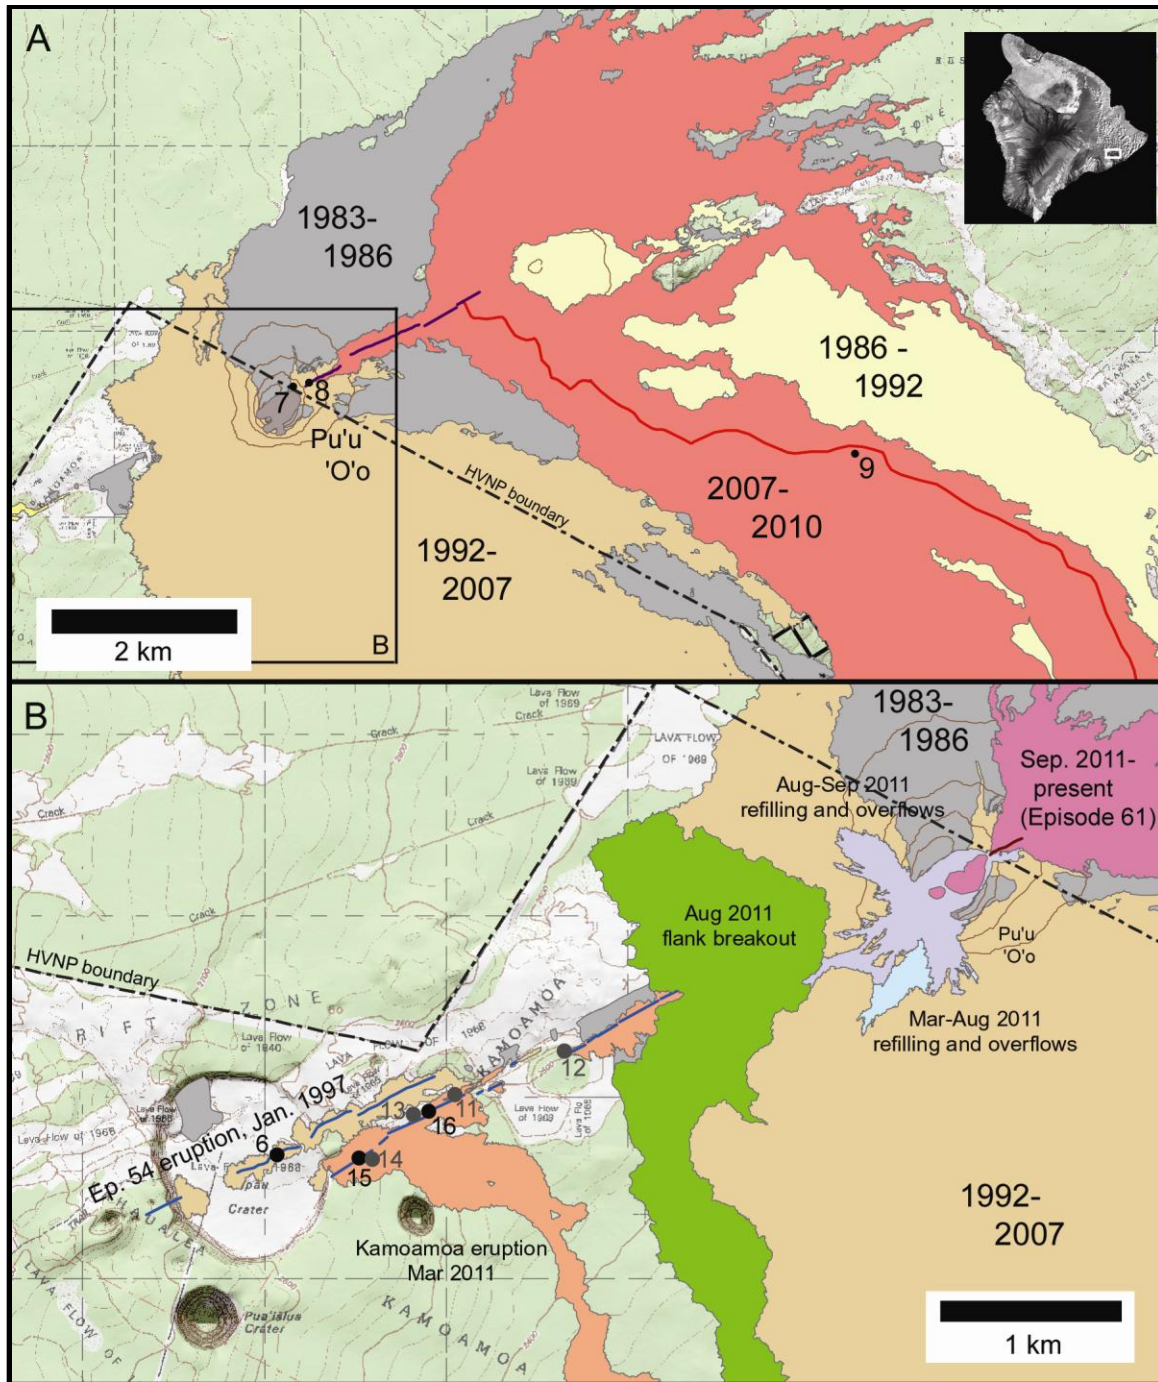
A

1983-
1986

1986 -
1992

7 8

Pu'u
'O'o

9

HVNP boundary

2007-
2010

1992-
2007

2 km

B

B

1983-
1986

Sep. 2011-
present
(Episode 61)

Aug-Sep 2011
refilling and overflows

Aug 2011
flank breakout

Pu'u
'O'o

Mar-Aug 2011
refilling and overflows

HVNP boundary

Z O N E

R I F T

KAMOAMOA

Lava Flow of 1969

Crack

LAVA FLOW OF 1969

Lava Flow of 1969

Crack

Crack

Crack

Lava Flow of 1840

Lava Flow of 1968

Ep. 54 eruption, Jan. 1997

6

13

11

16

12

15

14

Lava Flow of 1968

Lava Flow of 1968

Crater

Kamoamoa eruption
Mar 2011

1992-
2007

Pua'ulu Crater

K A M O A M O A

LAVA FLOW OF

1 km